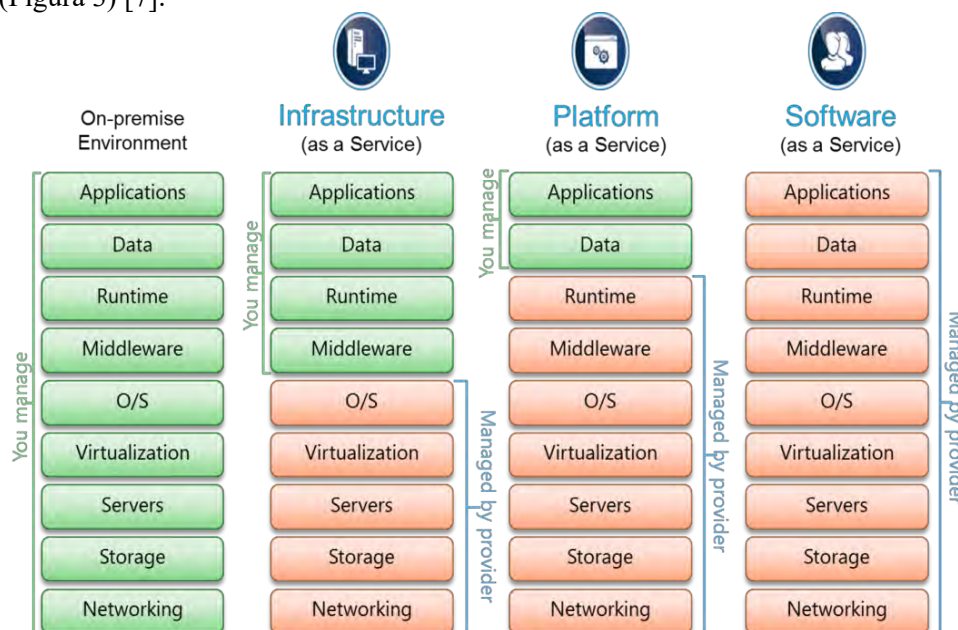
(Figura 3) [7].

On-premise Environment

Applications
Data
Runtime
Middleware
O/S
Virtualization
Servers
Storage
Networking

You manage

Infrastructure
(as a Service)

Applications
Data
Runtime
Middleware
O/S
Virtualization
Servers
Storage
Networking

You manage

Managed by provider

Platform
(as a Service)

Applications
Data
Runtime
Middleware
O/S
Virtualization
Servers
Storage
Networking

You manage

Managed by provider

Software
(as a Service)

Applications
Data
Runtime
Middleware
O/S
Virtualization
Servers
Storage
Networking

Managed by provider